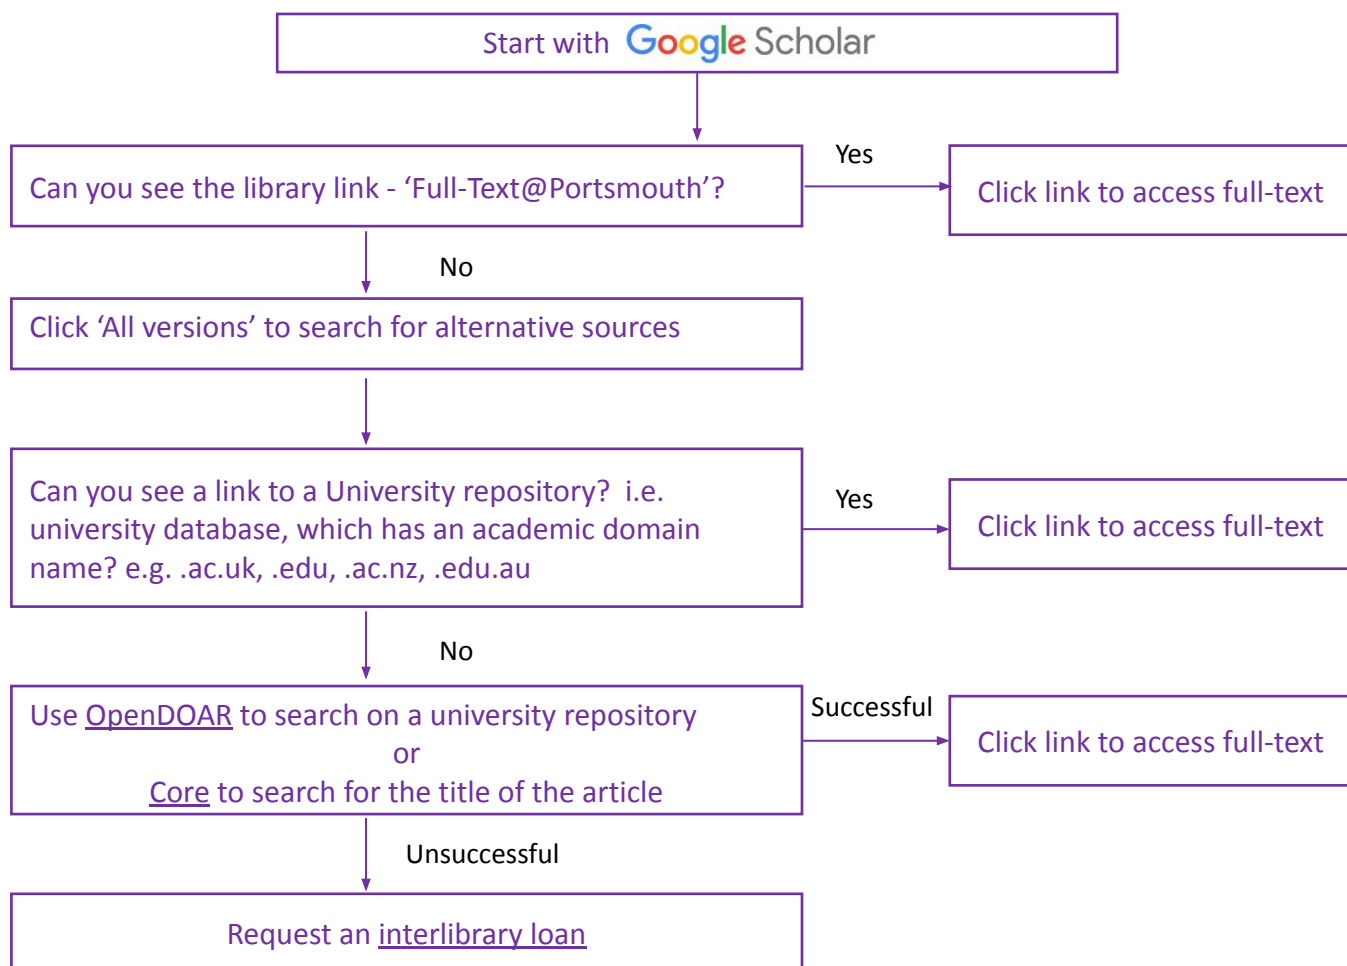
Start with Google Scholar

Can you see the library link - ‘Full-Text@Portsmouth’?

Yes

Click link to access full-text

No

Click ‘All versions’ to search for alternative sources

Can you see a link to a University repository? i.e. university database, which has an academic domain name? e.g. .ac.uk, .edu, .ac.nz, .edu.au

Yes

Click link to access full-text

No

Use OpenDOAR to search on a university repository
or
Core to search for the title of the article

Successful

Click link to access full-text

Unsuccessful

Request an interlibrary loan